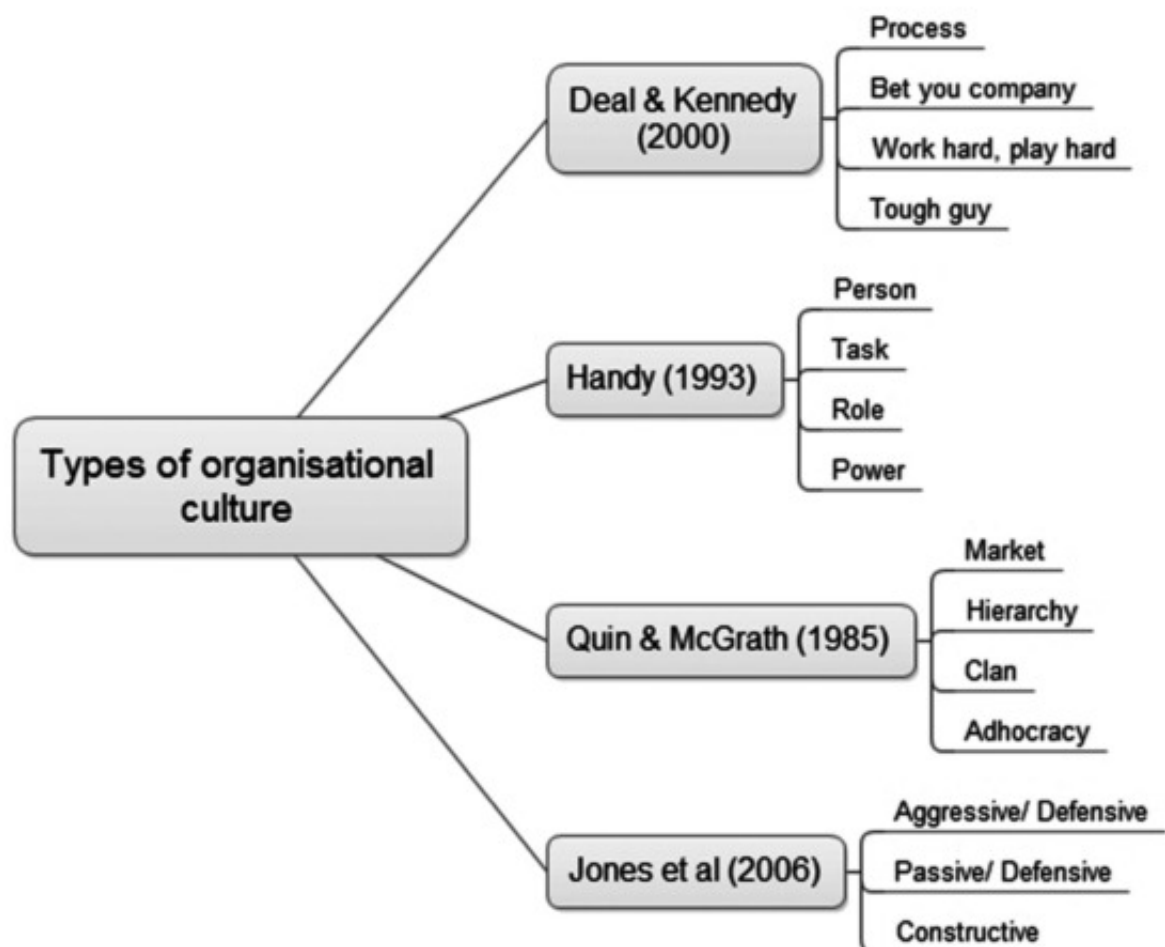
Types of organisational culture

Deal & Kennedy (2000)

Process

Bet you company

Work hard, play hard

Tough guy

Handy (1993)

Person

Task

Role

Power

Quin & McGrath (1985)

Market

Hierarchy

Clan

Adhocracy

Jones et al (2006)

Aggressive/ Defensive

Passive/ Defensive

Constructive